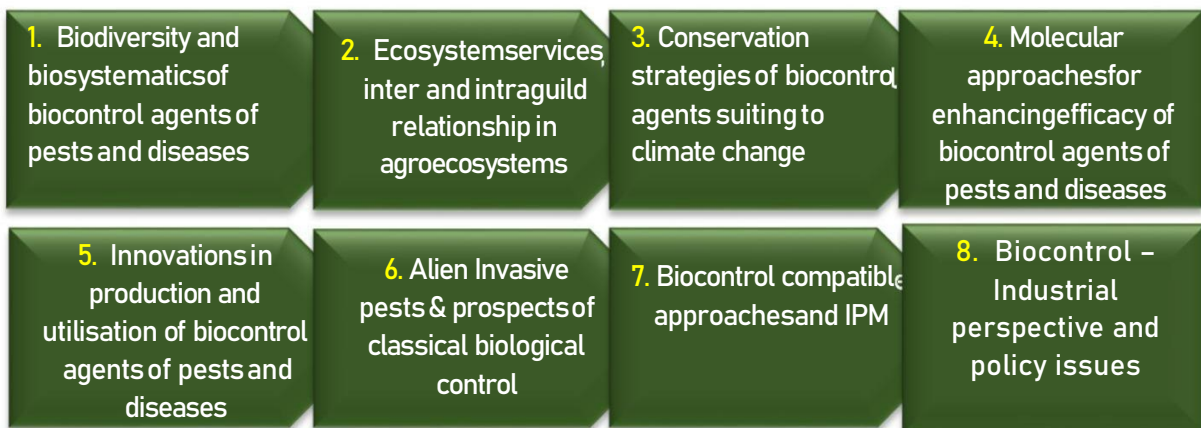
1. Biodiversity and biosystematicsof biocontrol agents of pests and diseases

2. Ecosystemservices, inter and intraguild relationship in agroecosystems

3. Conservation strategies of biocontrol agents suiting to climate change

4. Molecular approachesfor enhancingefficacy of biocontrol agents of pests and diseases

5. Innovations in production and utilisation of biocontrol agents of pests and diseases

6. Alien Invasive pests & prospects of classical biological control

7. Biocontrol compatible approachesand IPM

8. Biocontrol – Industrial perspective and policy issues